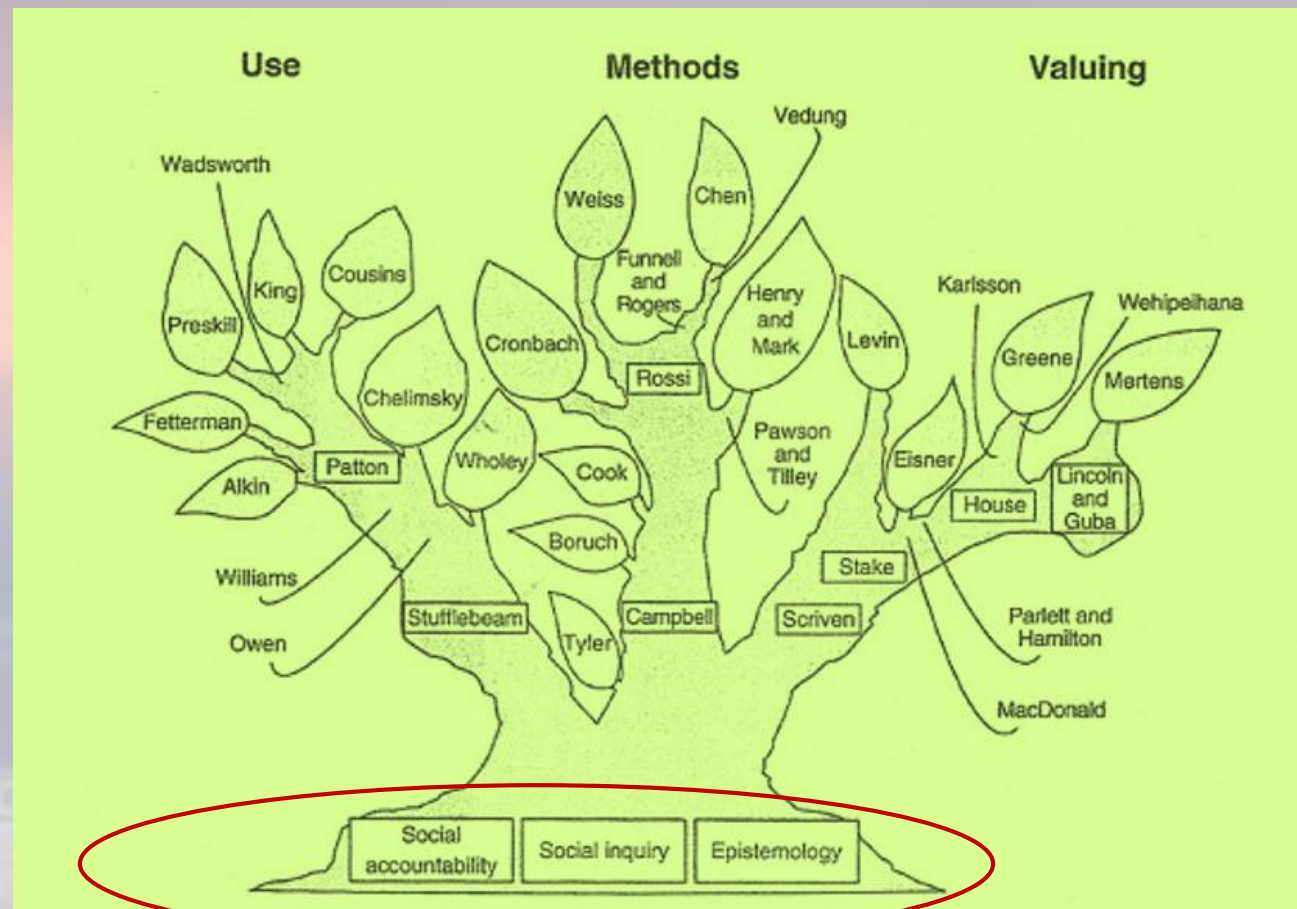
Use

Methods

Valuing

Wadsworth

Preskill

King

Cousins

Chelimsky

Fetterman

Patton

Alkin

Williams

Owen

Stufflebeam

Weiss

Chen

Vedung

Funnell and Rogers

Cronbach

Rossi

Henry and Mark

Wholey

Cook

Boruch

Tyler

Campbell

Pawson and Tilley

Levin

Karlsson

Greene

Wehipeihana

Mertens

Eisner

House

Lincoln and Guba

Stake

Scriven

Parlett and Hamilton

MacDonald

Social accountability

Social inquiry

Epistemology